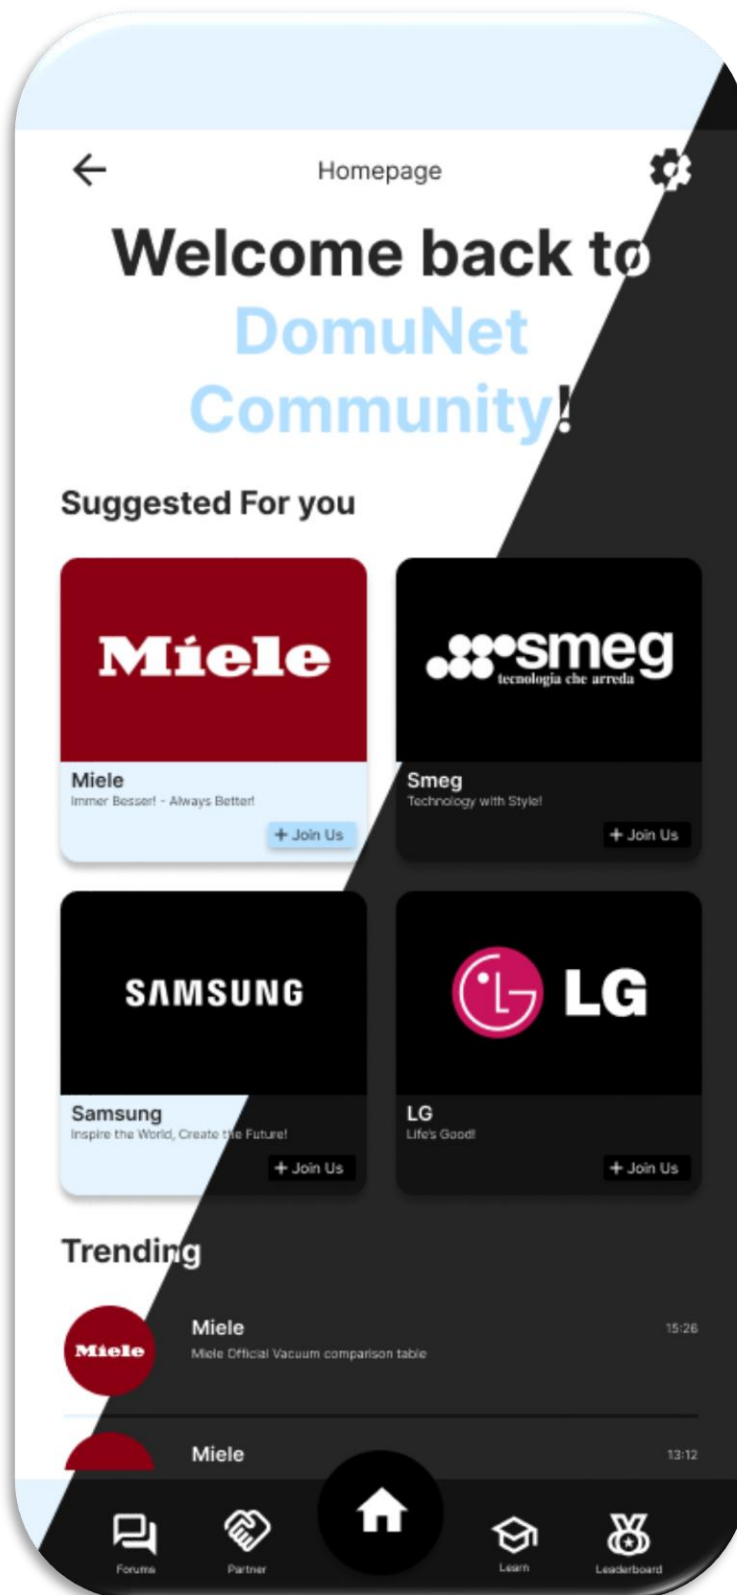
Homepage

Welcome back to DomuNet Community!

Suggested For you

Miele

Miele
Immer Besser! - Always Better!
+ Join Us

smeg tecnologia che arreda

Smeg
Technology with Style!
+ Join Us

SAMSUNG

Samsung
Inspire the World, Create the Future!
+ Join Us

LG

LG
Life's Good!
+ Join Us

Trending

Miele

Miele
Miele Official Vacuum comparison table
15:26

Miele
13:12

Forums
Partner
Learn
Leaderboard